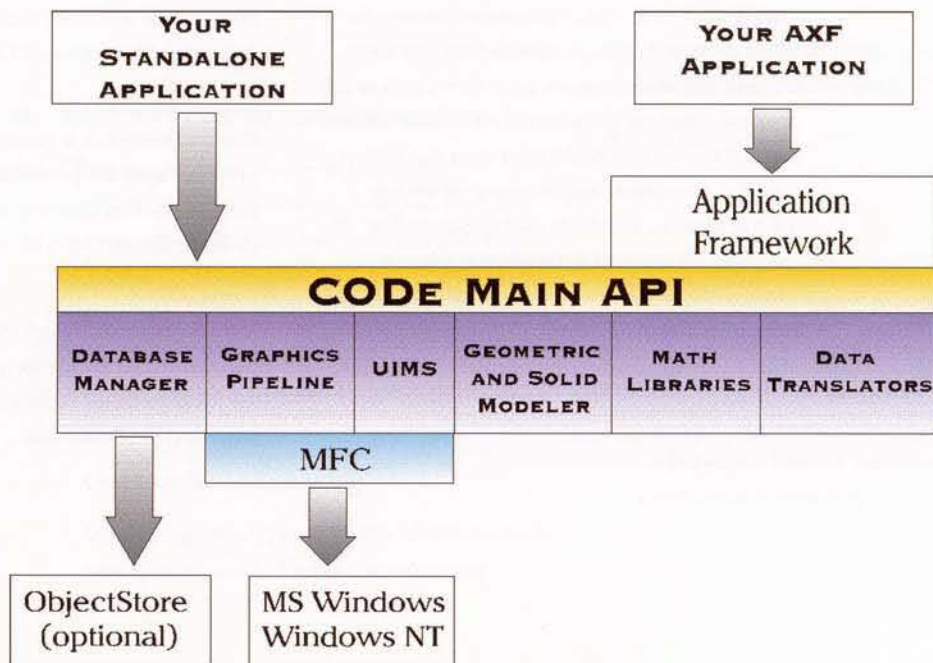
YOUR STANDALONE APPLICATION

YOUR AXF APPLICATION

Application Framework

CODE MAIN API

| DATABASE MANAGER | GRAPHICS PIPELINE | UIMS | GEOMETRIC AND SOLID MODELER | MATH LIBRARIES | DATA TRANSLATORS |
|---|---|---|---|---|---|

MFC

ObjectStore (optional)

MS Windows Windows NT